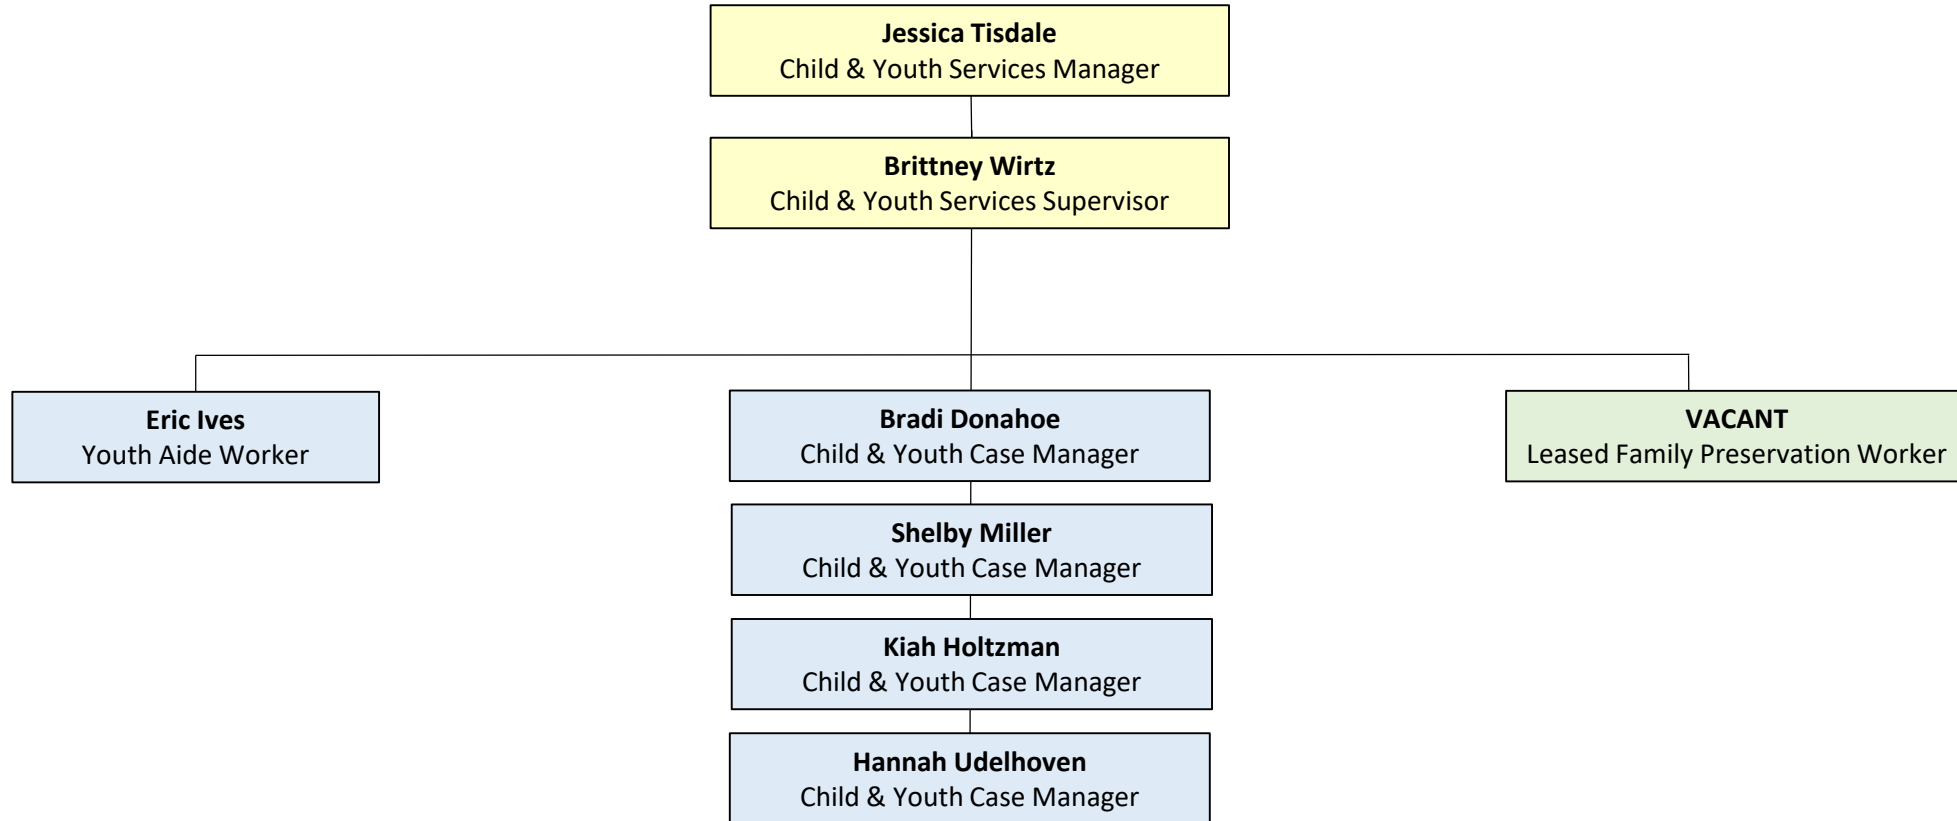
**Jessica Tisdale**
Child & Youth Services Manager

**Brittney Wirtz**
Child & Youth Services Supervisor

**Eric Ives**
Youth Aide Worker

**Bradi Donahoe**
Child & Youth Case Manager

**Shelby Miller**
Child & Youth Case Manager

**Kiah Holtzman**
Child & Youth Case Manager

**Hannah Udelhoven**
Child & Youth Case Manager

**VACANT**
Leased Family Preservation Worker